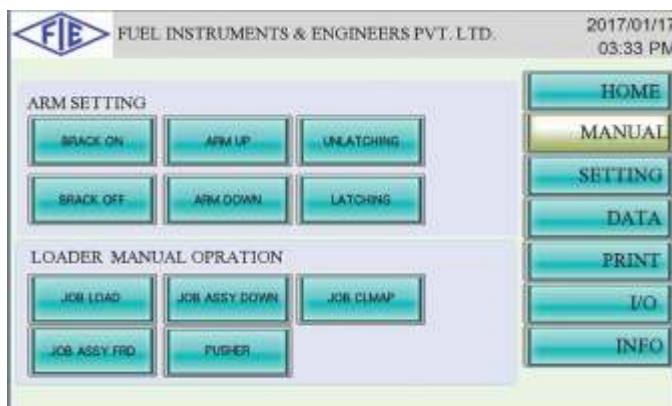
FIE FUEL INSTRUMENTS & ENGINEERS PVT. LTD.

2017/01/17
03:33 PM

ARM SETTING

BRACK ON
ARM UP
UNLATCHING
BRACK OFF
ARM DOWN
LATCHING

LOADER MANUAL OPRATION

JOB LOAD
JOB ASSY DOWN
JOB CLMAP
JOB ASSY FRD
PUSHER

HOME
MANUAL
SETTING
DATA
PRINT
I/O
INFO